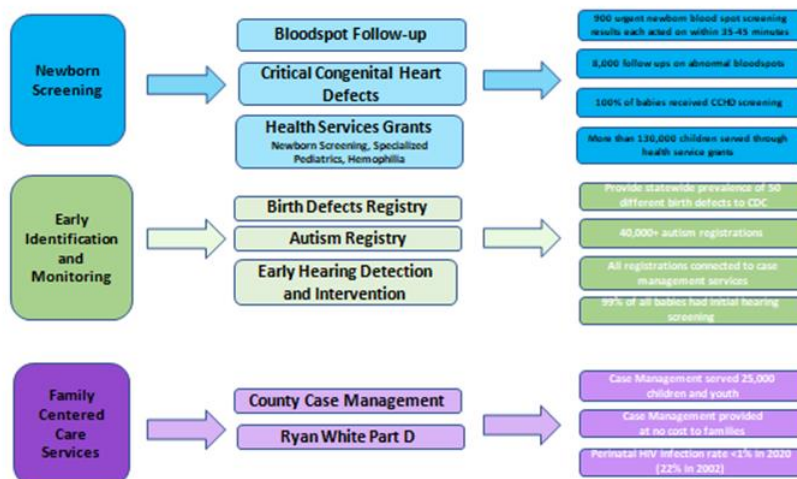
Newborn Screening

Bloodspot Follow-up

Critical Congenital Heart Defects

Health Services Grants
Newborn Screening, Specialized Pediatrics, Hemophilia

900 urgent newborn blood spot screening results each acted on within 35-45 minutes

8,000 follow ups on abnormal bloodspots

100% of babies received CCHD screening

More than 130,000 children served through health service grants

Early Identification and Monitoring

Birth Defects Registry

Autism Registry

Early Hearing Detection and Intervention

Provide statewide prevalence of 50 different birth defects to CDC

40,000+ autism registrations

All registrations connected to case management services

99% of all babies had initial hearing screening

Family Centered Care Services

County Case Management

Ryan White Part D

Case Management served 25,000 children and youth

Case Management provided at no cost to families

Perinatal HIV infection rate <1% in 2020 (22% in 2002)